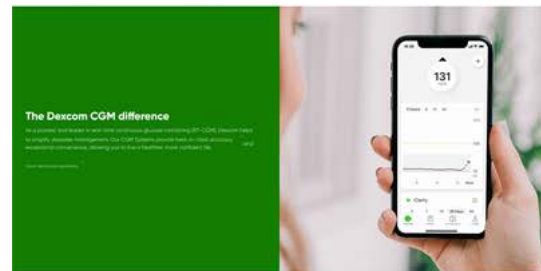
The Dexcom CGM difference

As a pioneer and leader in real-time continuous glucose monitoring (RT-CGM), Dexcom helps to simplify diabetes management. Our CGM Systems provide best-in-class accuracy and exceptional convenience, allowing you to live a healthier, more confident life.

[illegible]

131

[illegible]

Clarity